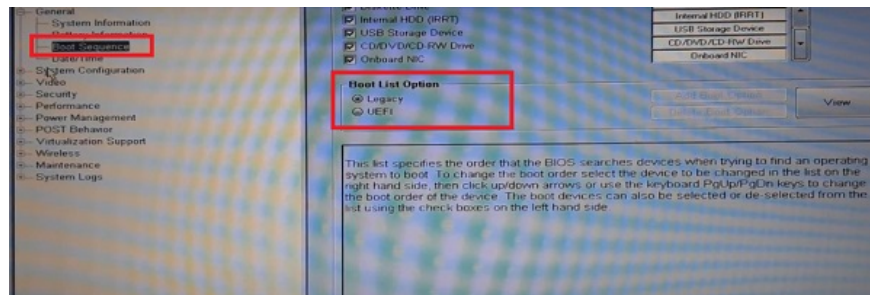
General
System Information
Battery Information
Boot Sequence
Date/Time
System Configuration
Video
Security
Performance
Power Management
POST Behavior
Virtualization Support
Wireless
Maintenance
System Logs

Internal HDD (IRRT)
USB Storage Device
CD/DVD/CD-RW Drive
Onboard NIC

Internal HDD (IRRT)
USB Storage Device
CD/DVD/CD-RW Drive
Onboard NIC

Boot List Option
Legacy
UEFI

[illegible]
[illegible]
View

This list specifies the order that the BIOS searches devices when trying to find an operating system to boot. To change the boot order select the device to be changed in the list on the right hand side, then click up/down arrows or use the keyboard PgUp/PgDn keys to change the boot order of the device. The boot devices can also be selected or de-selected from the list using the check boxes on the left hand side